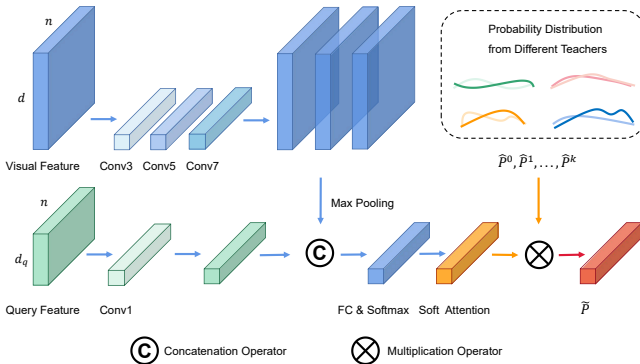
$n$

$d$

Visual Feature

Conv3 Conv5 Conv7

Probability Distribution from Different Teachers

$\widehat{P}^0, \widehat{P}^1, \ldots, \widehat{P}^k$

Max Pooling

$n$

$d_q$

Query Feature

Conv1

C

FC & Softmax

Soft Attention

$\widetilde{P}$

C Concatenation Operator

Multiplication Operator